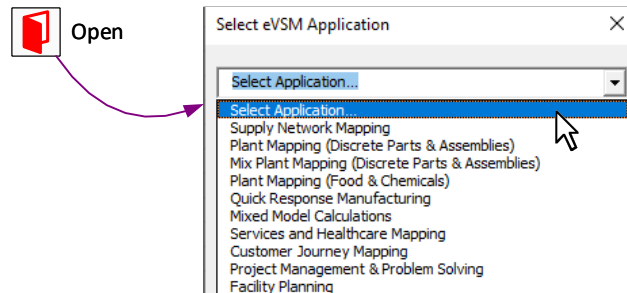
Open

Select eVSM Application

×

Select Application...

Select Application...
Supply Network Mapping
Plant Mapping (Discrete Parts & Assemblies)
Mix Plant Mapping (Discrete Parts & Assemblies)
Plant Mapping (Food & Chemicals)
Quick Response Manufacturing
Mixed Model Calculations
Services and Healthcare Mapping
Customer Journey Mapping
Project Management & Problem Solving
Facility Planning